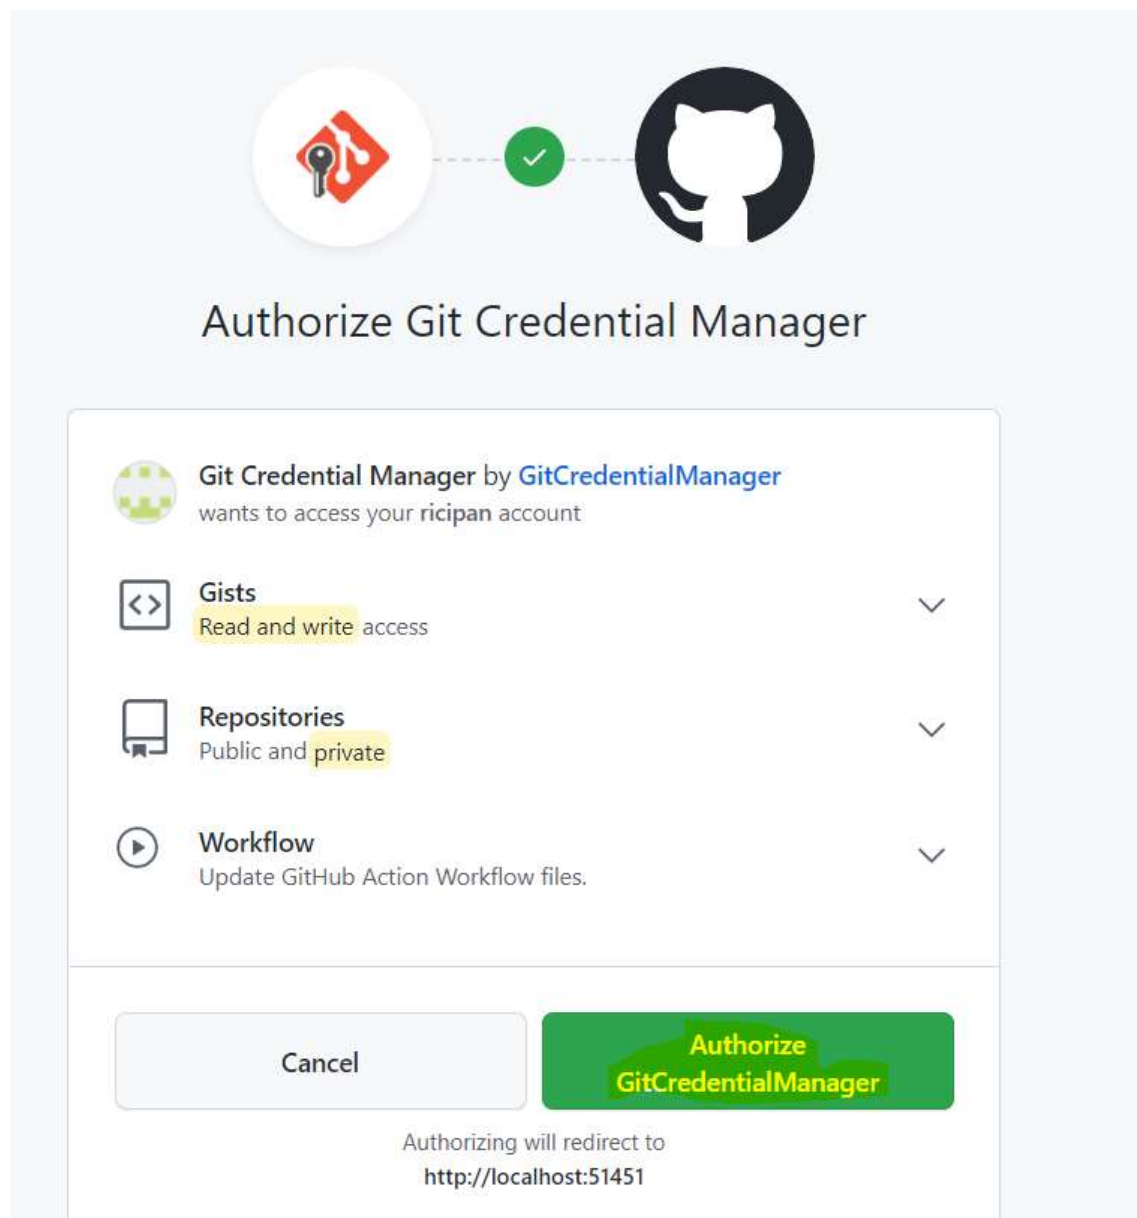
Authorize Git Credential Manager

Git Credential Manager by GitCredentialManager
wants to access your ricipan account

Gists
Read and write access

Repositories
Public and private

Workflow
Update GitHub Action Workflow files.

Cancel

Authorize GitCredentialManager

Authorizing will redirect to
http://localhost:51451